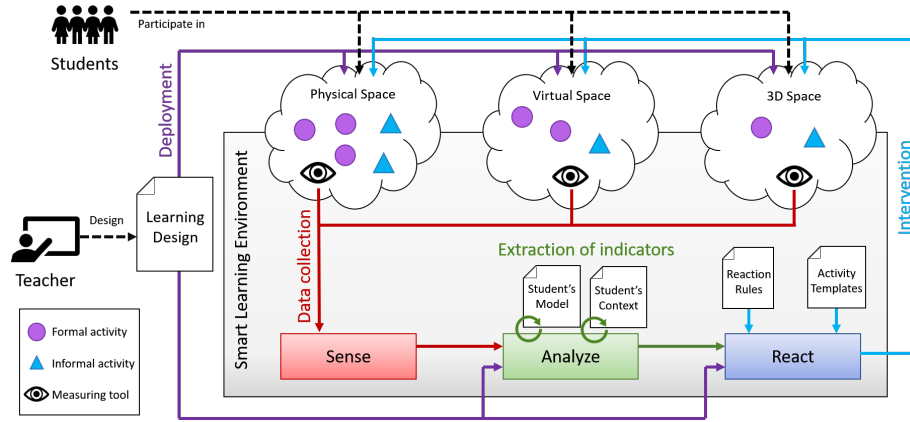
Participate in

Students

Deployment

Physical Space

Virtual Space

3D Space

Intervention

Smart Learning Environment

Design

Learning Design

Teacher

Data collection

Extraction of indicators

Student's Model

Student's Context

Reaction Rules

Activity Templates

Sense

Analyze

React

Formal activity

Informal activity

Measuring tool